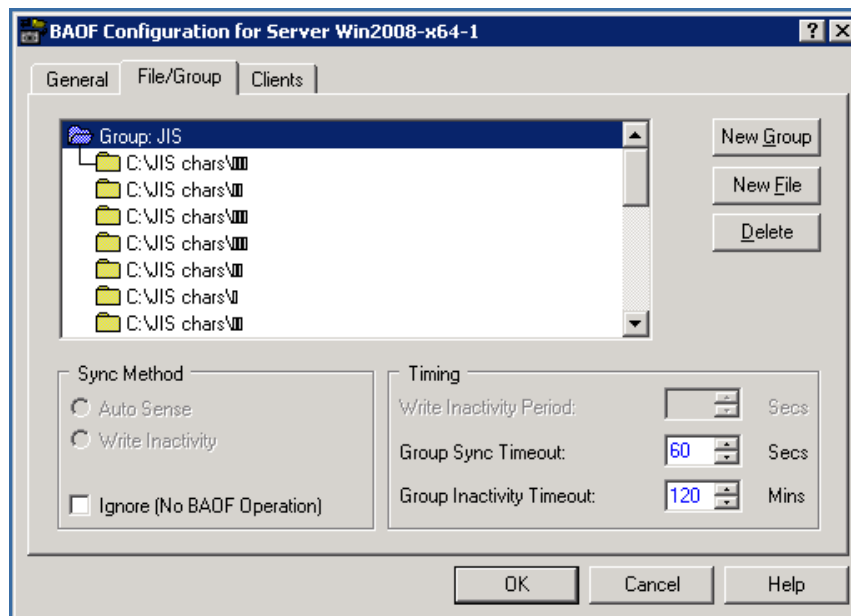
BAOF Configuration for Server Win2008-x64-1

?

General | File/Group | Clients

Group: JIS
C:\JIS chars\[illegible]
C:\JIS chars\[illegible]
C:\JIS chars\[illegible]
C:\JIS chars\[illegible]
C:\JIS chars\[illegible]
C:\JIS chars\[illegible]
C:\JIS chars\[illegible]

New Group
New File
Delete

Sync Method
Auto Sense
Write Inactivity
Ignore (No BAOF Operation)

Timing
Write Inactivity Period: Secs
Group Sync Timeout: 60 Secs
Group Inactivity Timeout: 120 Mins

OK
Cancel
Help